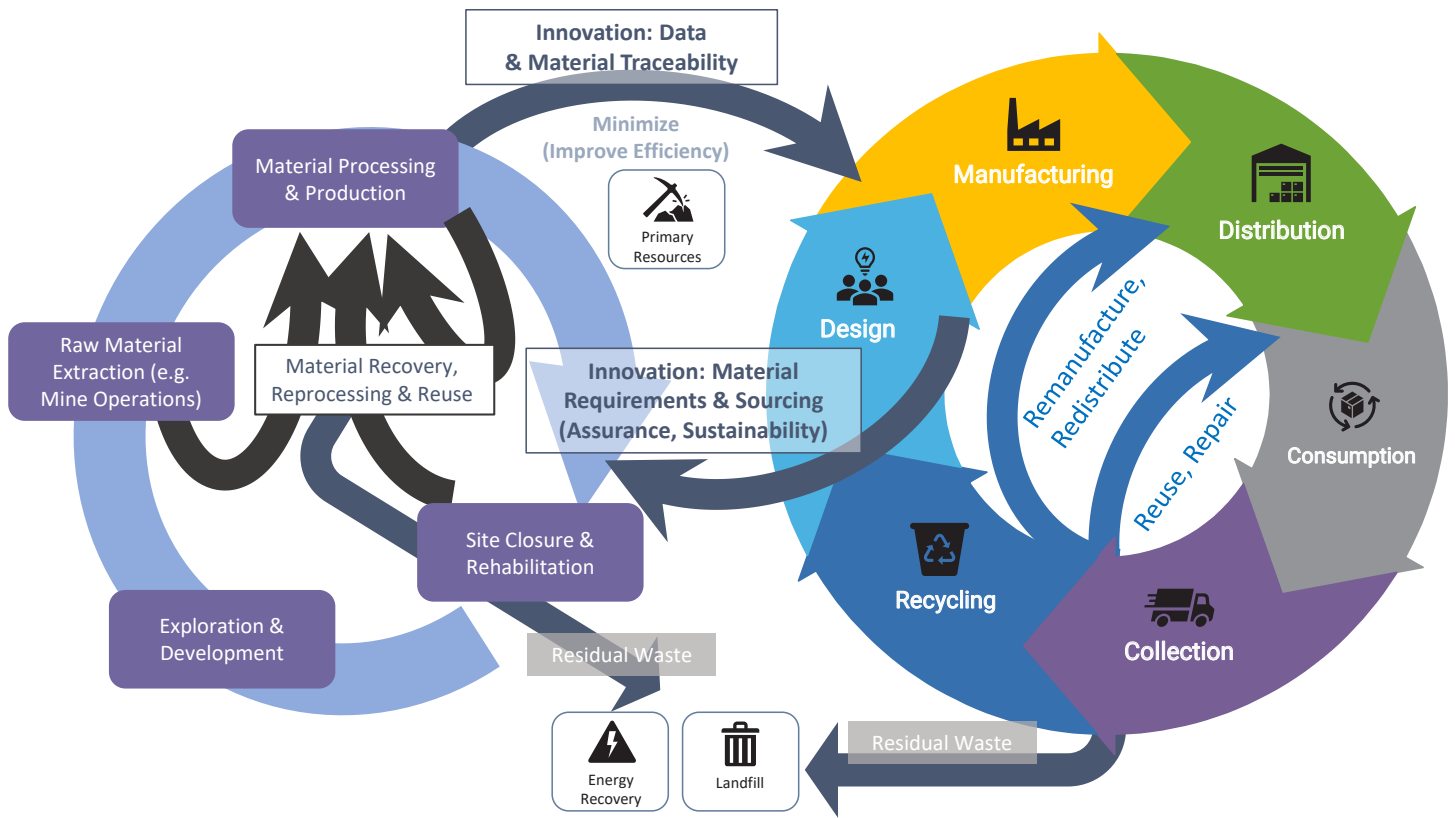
Innovation: Data & Material Traceability

Minimize (Improve Efficiency)

Primary Resources

Material Processing & Production

Raw Material Extraction (e.g. Mine Operations)

Material Recovery, Reprocessing & Reuse

Innovation: Material Requirements & Sourcing (Assurance, Sustainability)

Site Closure & Rehabilitation

Exploration & Development

Residual Waste

Energy Recovery

Landfill

Residual Waste

Manufacturing

Distribution

Design

Remanufacture, Redistribute

Reuse, Repair

Consumption

Recycling

Collection